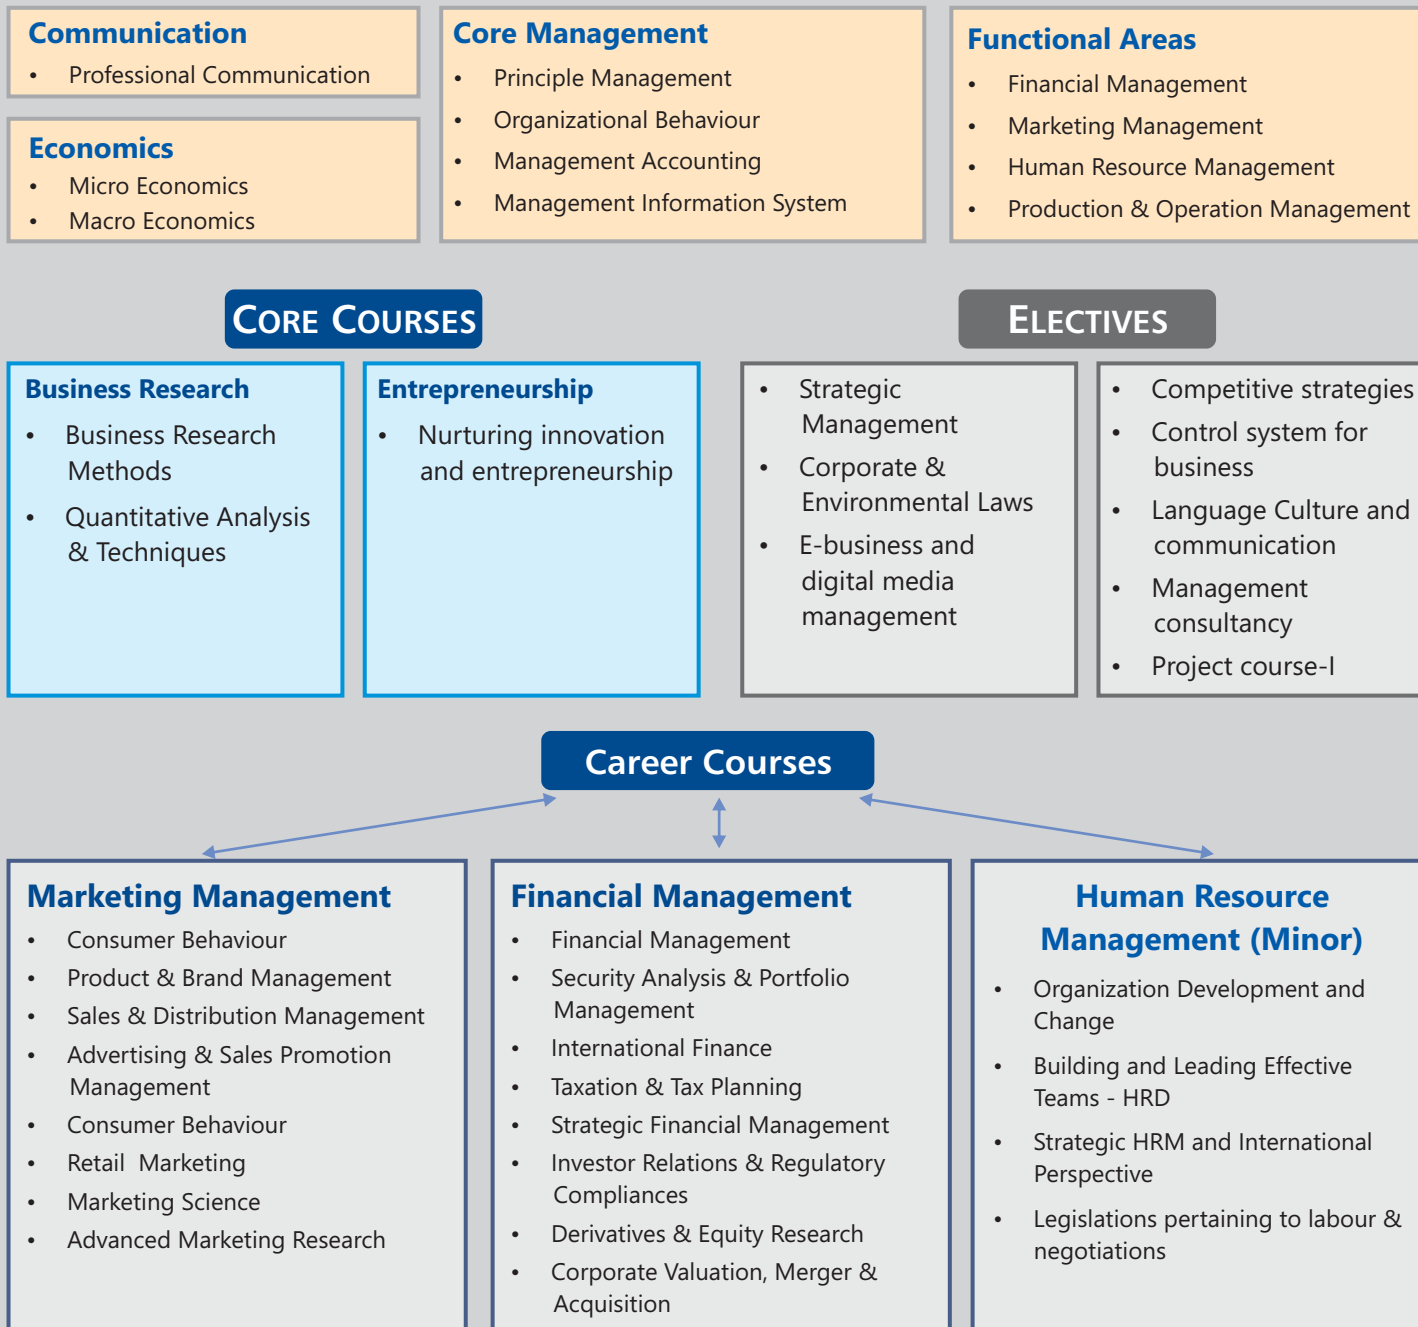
Communication
- Professional Communication

Economics
- Micro Economics
- Macro Economics

Core Management
- Principle Management
- Organizational Behaviour
- Management Accounting
- Management Information System

Functional Areas
- Financial Management
- Marketing Management
- Human Resource Management
- Production & Operation Management

CORE COURSES

Business Research
- Business Research Methods
- Quantitative Analysis & Techniques

Entrepreneurship
- Nurturing innovation and entrepreneurship

ELECTIVES

- Strategic Management
- Corporate & Environmental Laws
- E-business and digital media management

- Competitive strategies
- Control system for business
- Language Culture and communication
- Management consultancy
- Project course-I

Career Courses

Marketing Management
- Consumer Behaviour
- Product & Brand Management
- Sales & Distribution Management
- Advertising & Sales Promotion Management
- Consumer Behaviour
- Retail Marketing
- Marketing Science
- Advanced Marketing Research

Financial Management
- Financial Management
- Security Analysis & Portfolio Management
- International Finance
- Taxation & Tax Planning
- Strategic Financial Management
- Investor Relations & Regulatory Compliances
- Derivatives & Equity Research
- Corporate Valuation, Merger & Acquisition

Human Resource Management (Minor)
- Organization Development and Change
- Building and Leading Effective Teams - HRD
- Strategic HRM and International Perspective
- Legislations pertaining to labour & negotiations